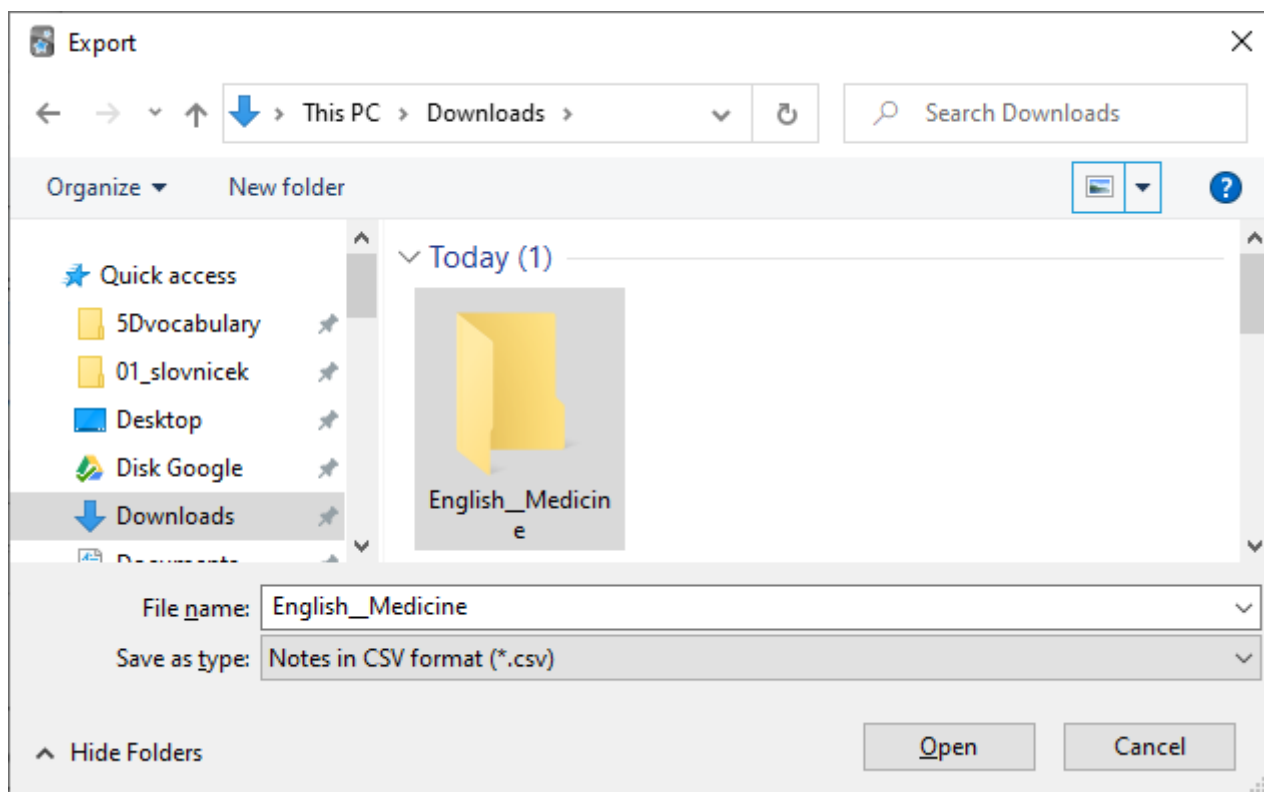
Export

This PC › Downloads ›

Search Downloads

Organize ▾ New folder

Quick access
5Dvocabulary
01_slovnicek
Desktop
Disk Google
Downloads
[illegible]

Today (1)

English__Medicine

File name: English__Medicine
Save as type: Notes in CSV format (*.csv)

Hide Folders

Open
Cancel